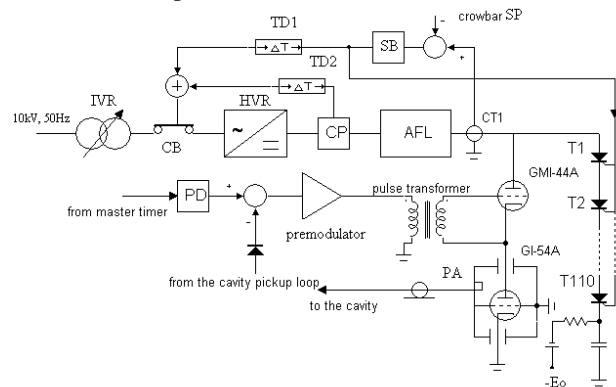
TD1
crowbar SP
SB
TD2
10kV, 50Hz
IVR
HVR
CB
CP
AFL
CT1
T1
GMI-44A
T2
from master timer
PD
pulse transformer
premodulator
GI-54A
PA
T110
from the cavity pickup loop
to the cavity
-Eo
$\Delta T$
$\Delta T$
+
-
+
-
+
~
=